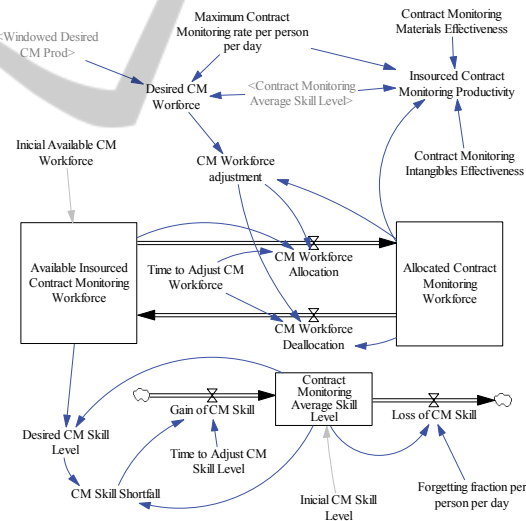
<Windowed Desired CM Prod>

Maximum Contract Monitoring rate per person per day

Contract Monitoring Materials Effectiveness

Desired CM Worforce

<Contract Monitoring Average Skill Level>

Insourced Contract Monitoring Productivity

Inicial Available CM Workforce

CM Workforce adjustment

Contract Monitoring Intangibles Effectiveness

Available Insourced Contract Monitoring Workforce

CM Workforce Allocation

Allocated Contract Monitoring Workforce

Time to Adjust CM Workforce

CM Workforce Deallocation

Contract Monitoring Average Skill Level

Gain of CM Skill

Loss of CM Skill

Desired CM Skill Level

Time to Adjust CM Skill Level

CM Skill Shortfall

Inicial CM Skill Level

Forgetting fraction per person per day